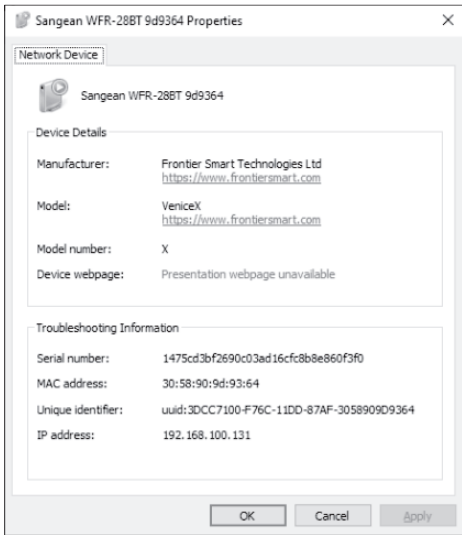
Sangean WFR-28BT 9d9364 Properties

×

Network Device

Sangean WFR-28BT 9d9364

Device Details

Manufacturer: Frontier Smart Technologies Ltd
https://www.frontiersmart.com

Model: VeniceX
https://www.frontiersmart.com

Model number: X

Device webpage: Presentation webpage unavailable

Troubleshooting Information

Serial number: 1475cd3bf2690c03ad16cfc8b8e860f3f0

MAC address: 30:58:90:9d:93:64

Unique identifier: uuid:3DCC7100-F76C-11DD-87AF-3058909D9364

IP address: 192.168.100.131

OK Cancel Apply